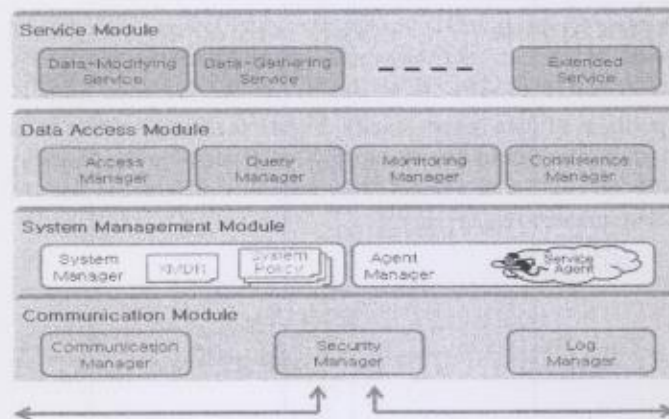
Service Module

Data-Modifying Service

Data-Gathering Service

----

Extended Service

Data Access Module

Access Manager

Query Manager

Monitoring Manager

Consistence Manager

System Management Module

System Manager

XMDR

System Policy

Agent Manager

Service Agent

Communication Module

Communication Manager

Security Manager

Log Manager